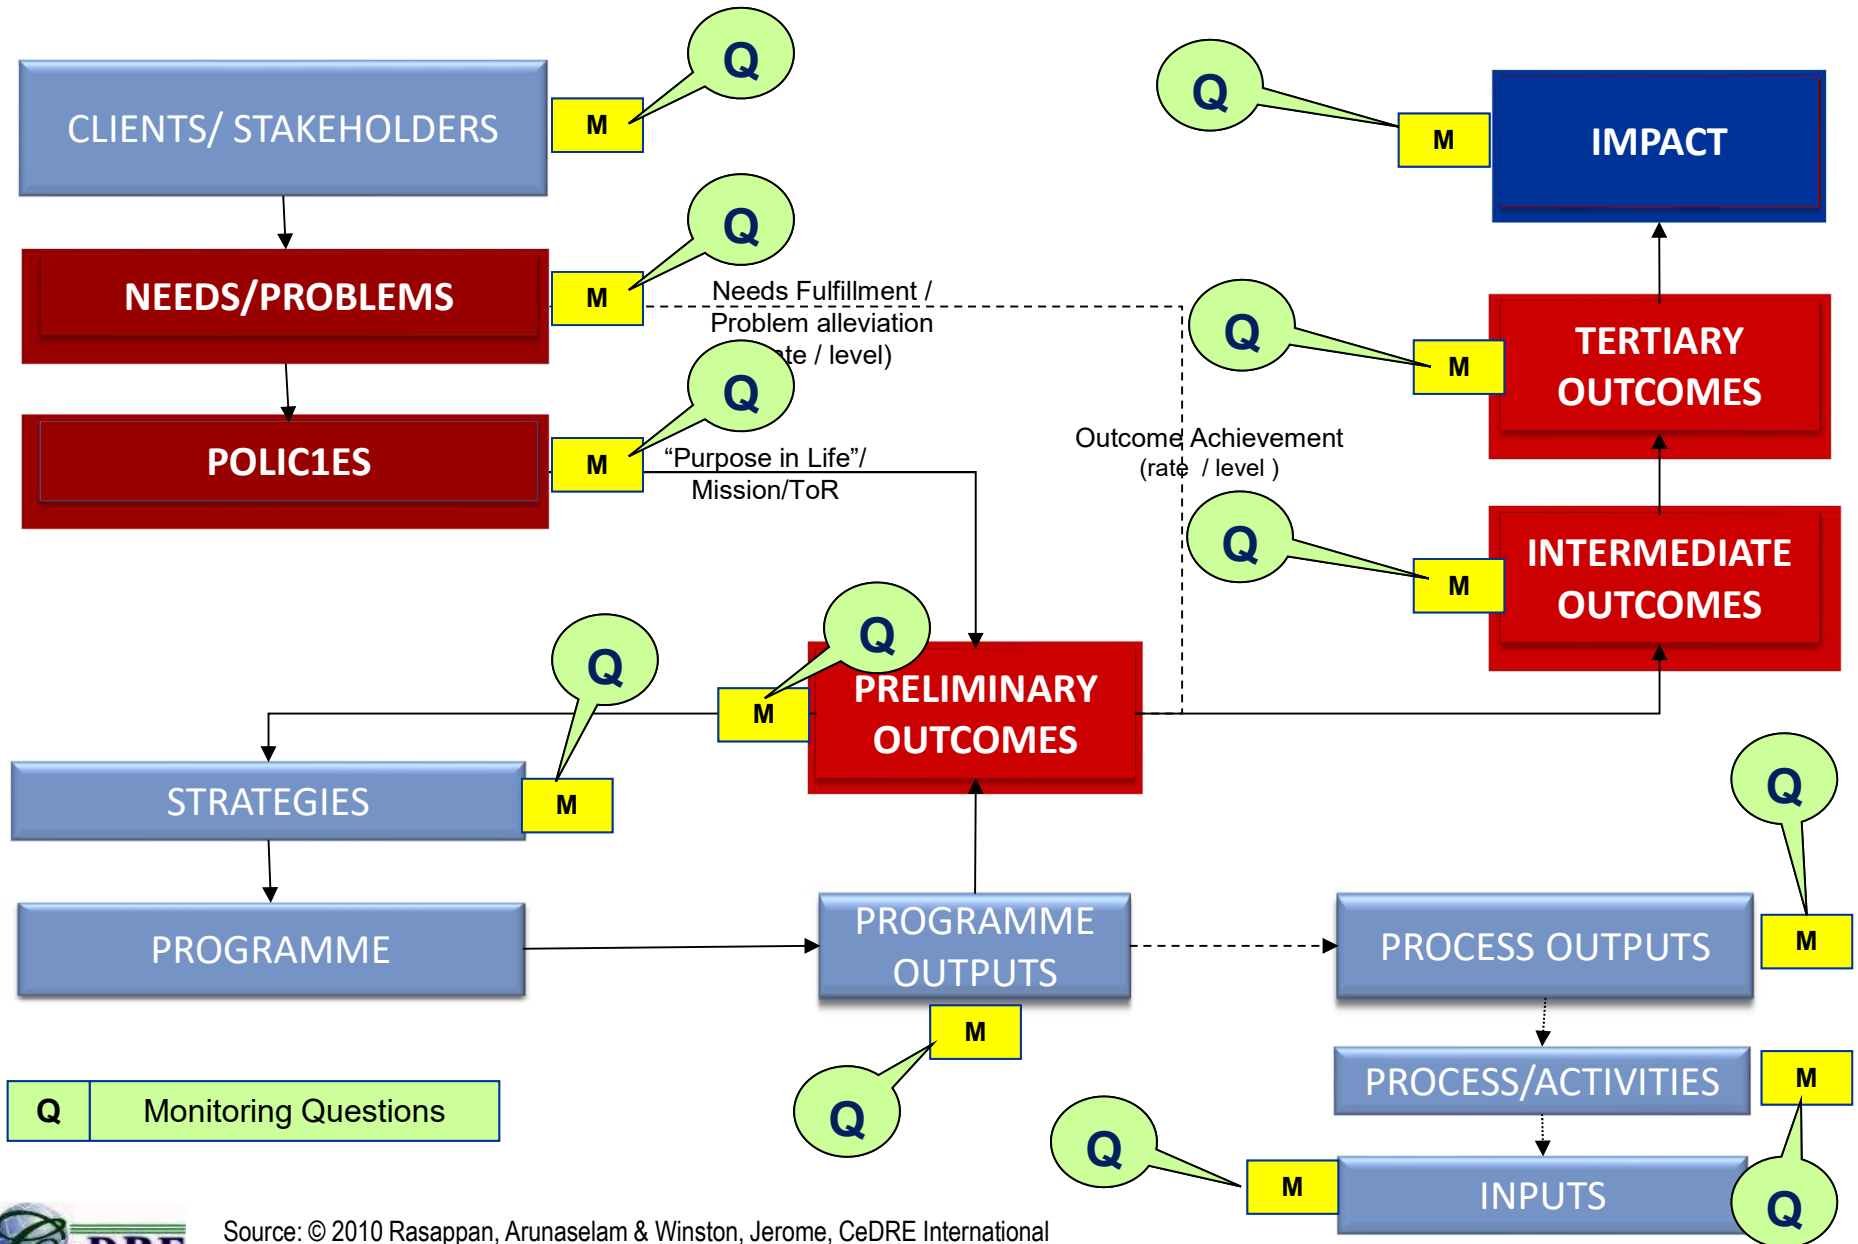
CLIENTS/ STAKEHOLDERS

M

Q

Q

M

IMPACT

NEEDS/PROBLEMS

M

Q

Needs Fulfillment / Problem alleviation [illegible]te / level)

Q

M

TERTIARY OUTCOMES

POLIC1ES

M

Q

"Purpose in Life"/ Mission/ToR

Outcome Achievement (rate / level )

Q

M

INTERMEDIATE OUTCOMES

Q

Q

M

PRELIMINARY OUTCOMES

STRATEGIES

M

Q

PROGRAMME

PROGRAMME OUTPUTS

PROCESS OUTPUTS

M

M

Q

PROCESS/ACTIVITIES

M

Q

Monitoring Questions

Q

Q

M

INPUTS

Q

Source: © 2010 Rasappan, Arunaselam & Winston, Jerome, CeDRE International